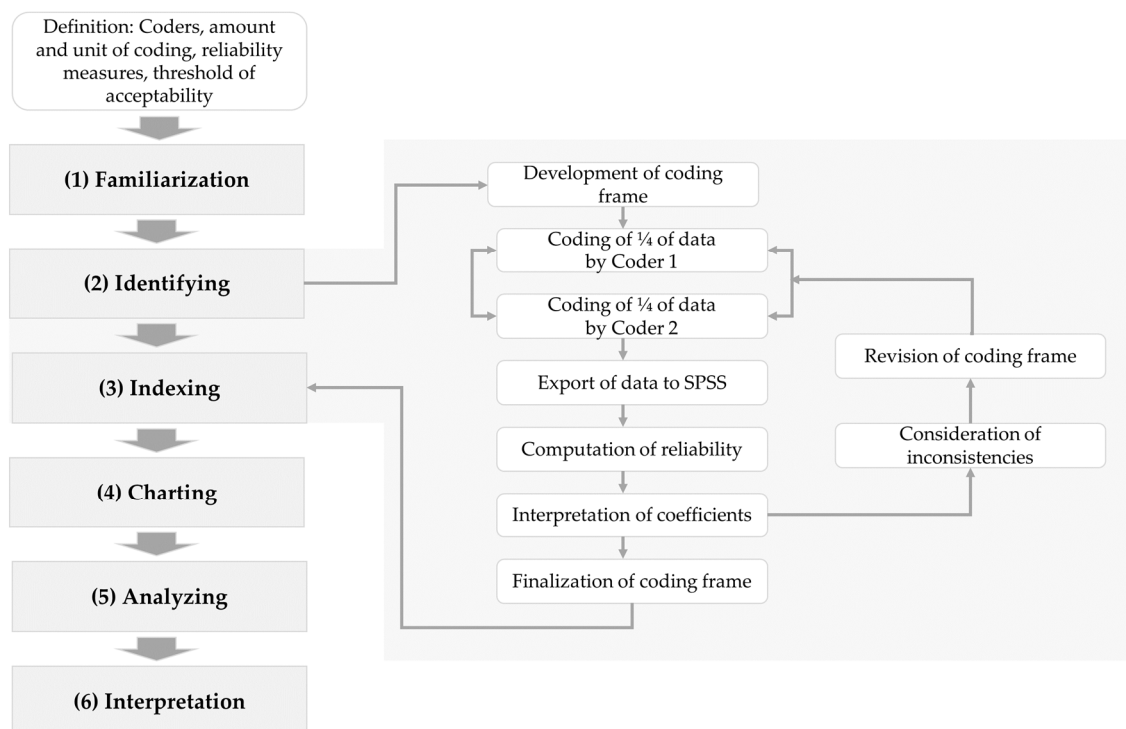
Definition: Coders, amount and unit of coding, reliability measures, threshold of acceptability

(1) Familiarization

(2) Identifying

(3) Indexing

(4) Charting

(5) Analyzing

(6) Interpretation

Development of coding frame

Coding of ¼ of data by Coder 1

Coding of ¼ of data by Coder 2

Export of data to SPSS

Computation of reliability

Interpretation of coefficients

Finalization of coding frame

Revision of coding frame

Consideration of inconsistencies